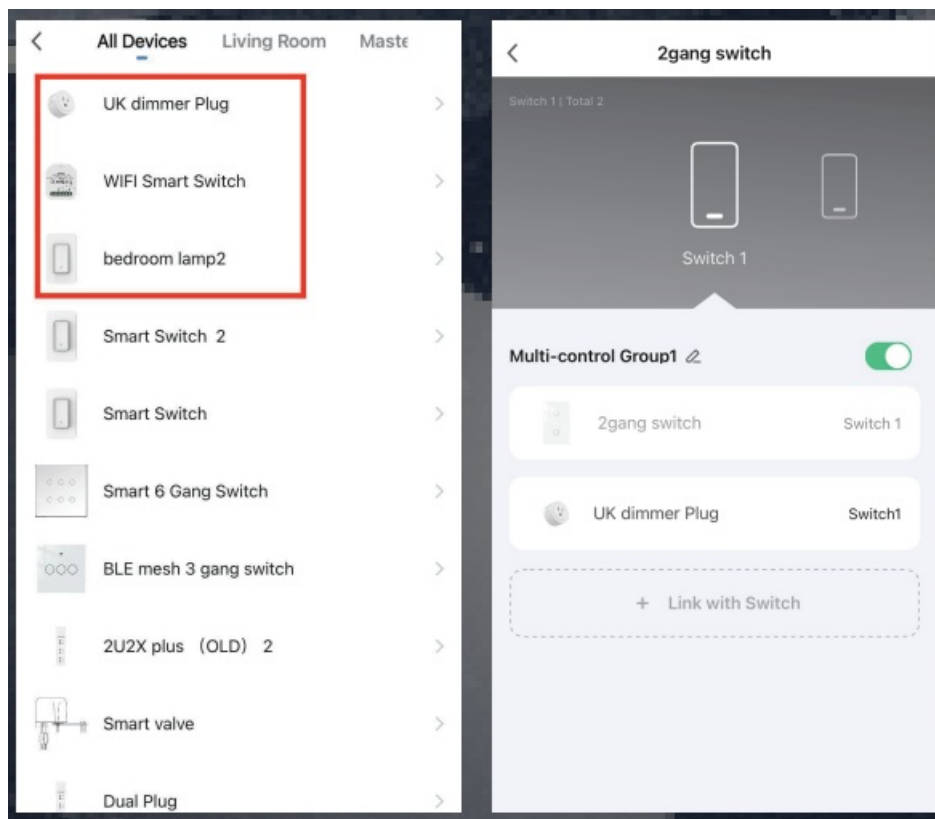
All Devices Living Room Maste

UK dimmer Plug

WIFI Smart Switch

bedroom lamp2

Smart Switch 2

Smart Switch

Smart 6 Gang Switch

BLE mesh 3 gang switch

2U2X plus (OLD) 2

Smart valve

Dual Plug

2gang switch

Switch 1 | Total 2

Switch 1

Multi-control Group1

2gang switch Switch 1

UK dimmer Plug Switch1

+ Link with Switch